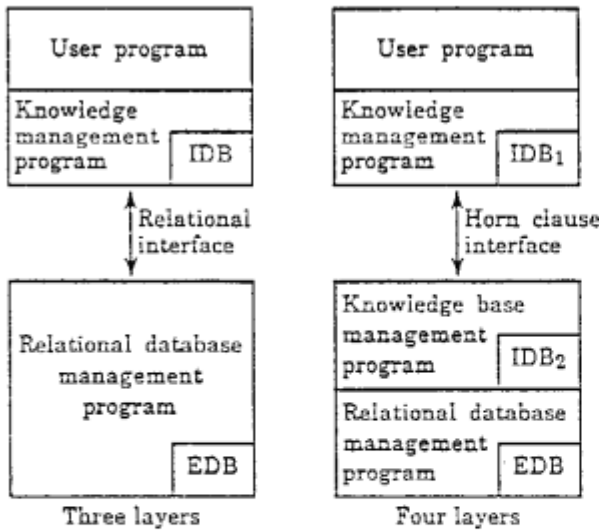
User program

Knowledge management program

IDB

Relational interface

Relational database management program

EDB

Three layers

User program

Knowledge management program

$IDB_1$

Horn clause interface

Knowledge base management program

$IDB_2$

Relational database management program

EDB

Four layers